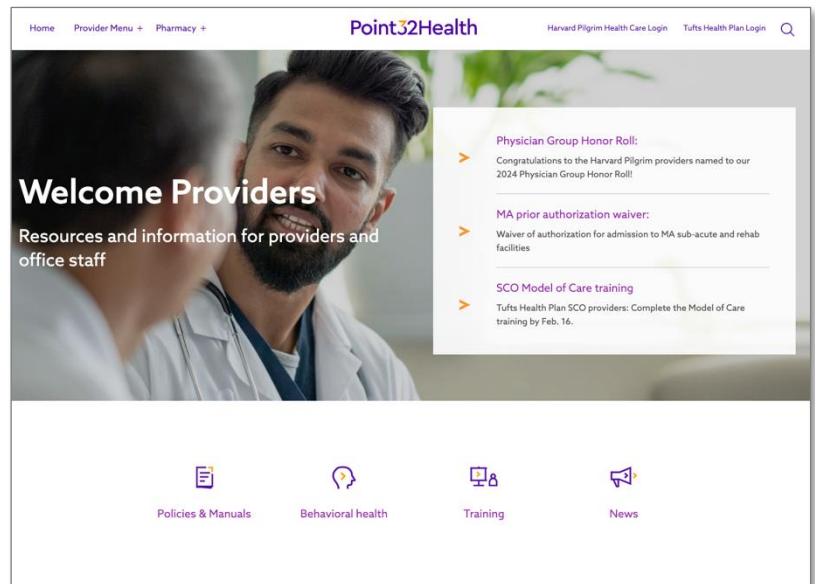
Home Provider Menu + Pharmacy +

Point32Health

Harvard Pilgrim Health Care Login Tufts Health Plan Login

Welcome Providers

Resources and information for providers and office staff

Physician Group Honor Roll:
Congratulations to the Harvard Pilgrim providers named to our 2024 Physician Group Honor Roll!

MA prior authorization waiver:
Waiver of authorization for admission to MA sub-acute and rehab facilities

SCO Model of Care training
Tufts Health Plan SCO providers: Complete the Model of Care training by Feb. 16.

Policies & Manuals

Behavioral health

Training

News